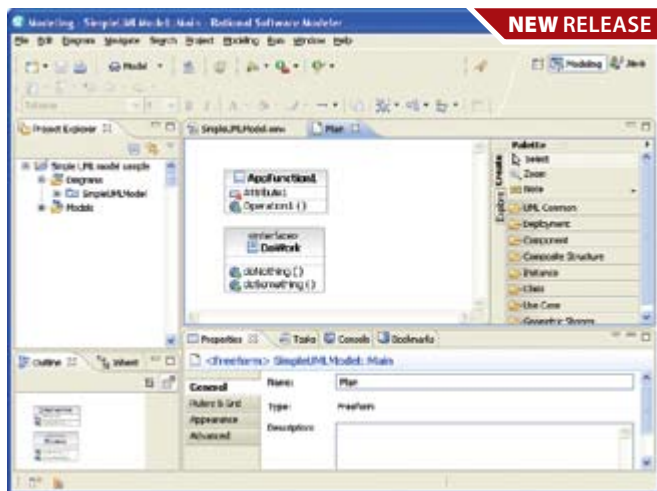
Modeling - SimpleUMLModel::Main - Rational Software Modeler

NEW RELEASE

File Edit Diagram Navigate Search Project Modeling Run Window Help

Model

Modeling Java

Tahoma

Project Explorer

Simple UML model sample
Diagrams
SimpleUMLModel
Models

SimpleUMLModel.emx

Main

AppFunctionL
Attribute1
Operation1 ()

«interface»
DoWork

doNothing ()
doSomething ()

Palette
Select
Zoom
Note
UML Common
Deployment
Component
Composite Structure
Instance
Class
Use Case
Geometric Shapes

Explore
Create

Outline

Inherit

Properties

Tasks

Console

Bookmarks

<Freeform> SimpleUMLModel::Main

General
Rulers & Grid
Appearance
Advanced

Name:
Main

Type:
Freeform

Description: